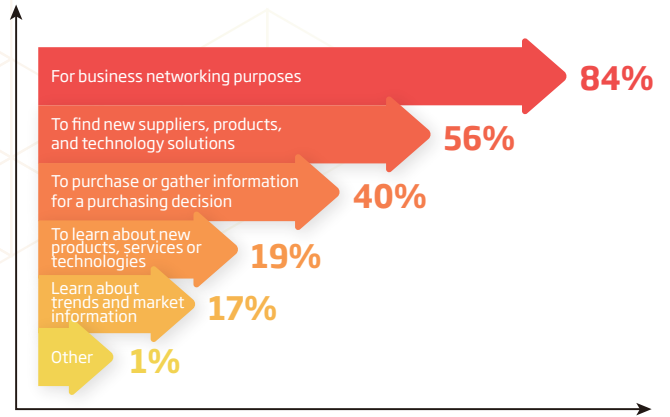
For business networking purposes 84%

To find new suppliers, products, and technology solutions 56%

To purchase or gather information for a purchasing decision 40%

To learn about new products, services or technologies 19%

Learn about trends and market information 17%

Other 1%